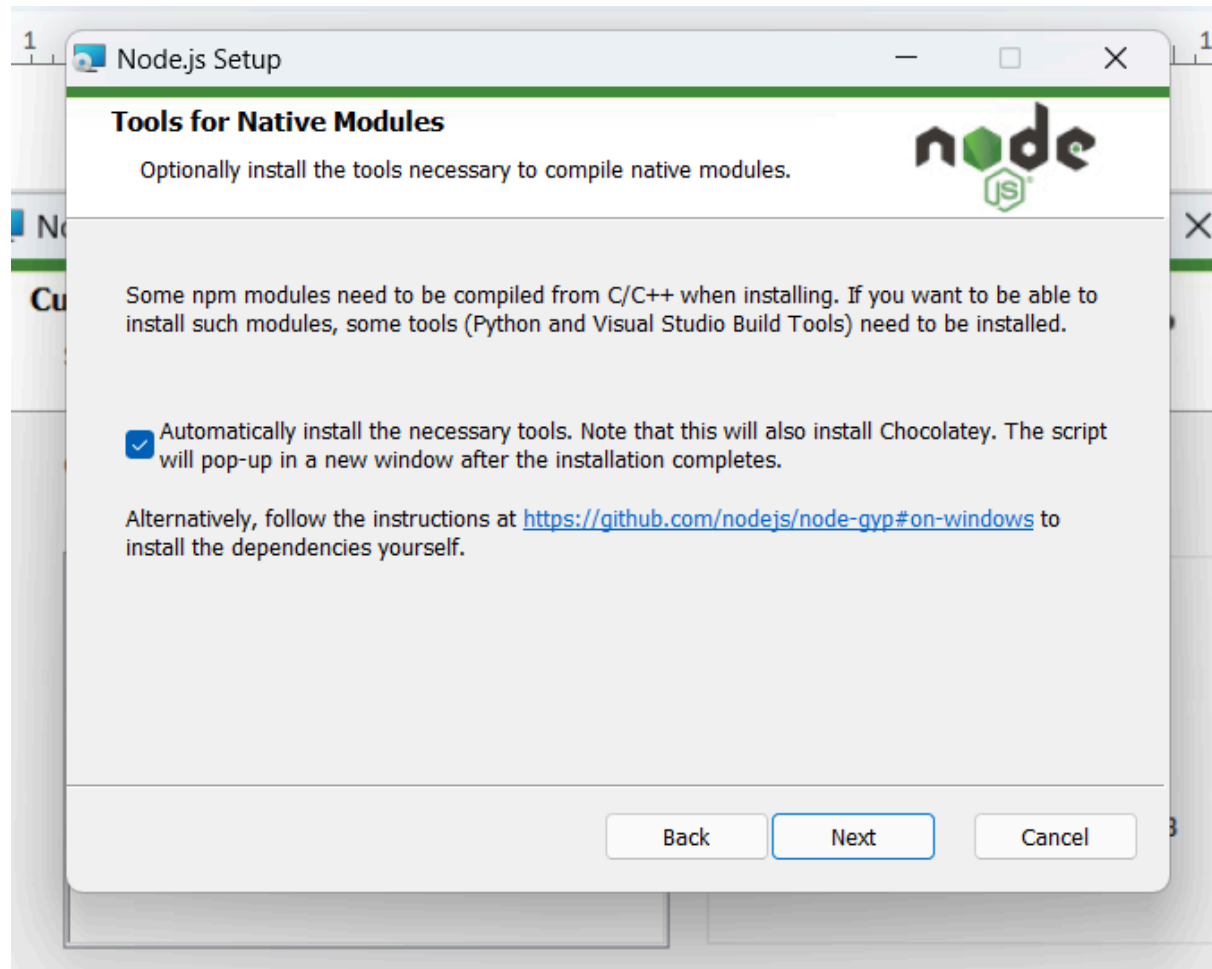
Node.js Setup

Tools for Native Modules

Optionally install the tools necessary to compile native modules.

node JS

Some npm modules need to be compiled from C/C++ when installing. If you want to be able to install such modules, some tools (Python and Visual Studio Build Tools) need to be installed.

Automatically install the necessary tools. Note that this will also install Chocolatey. The script will pop-up in a new window after the installation completes.

Alternatively, follow the instructions at https://github.com/nodejs/node-gyp#on-windows to install the dependencies yourself.

Back Next Cancel